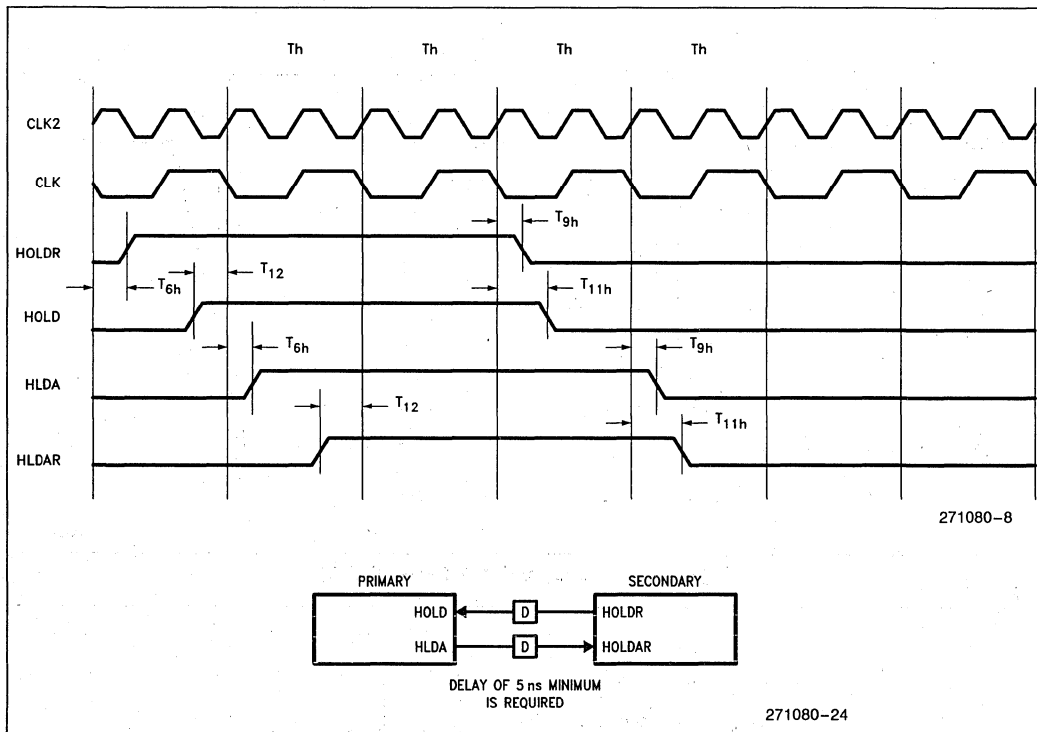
Th Th Th Th

CLK2

CLK

HOLDR

HOLD

HLDA

HLDAR

$T_{9h}$

$T_{6h}$

$T_{12}$

$T_{11h}$

$T_{6h}$

$T_{9h}$

$T_{12}$

$T_{11h}$

271080–8

PRIMARY

SECONDARY

HOLD

D

HOLDR

HLDA

D

HOLDAR

DELAY OF 5 ns MINIMUM IS REQUIRED

271080–24